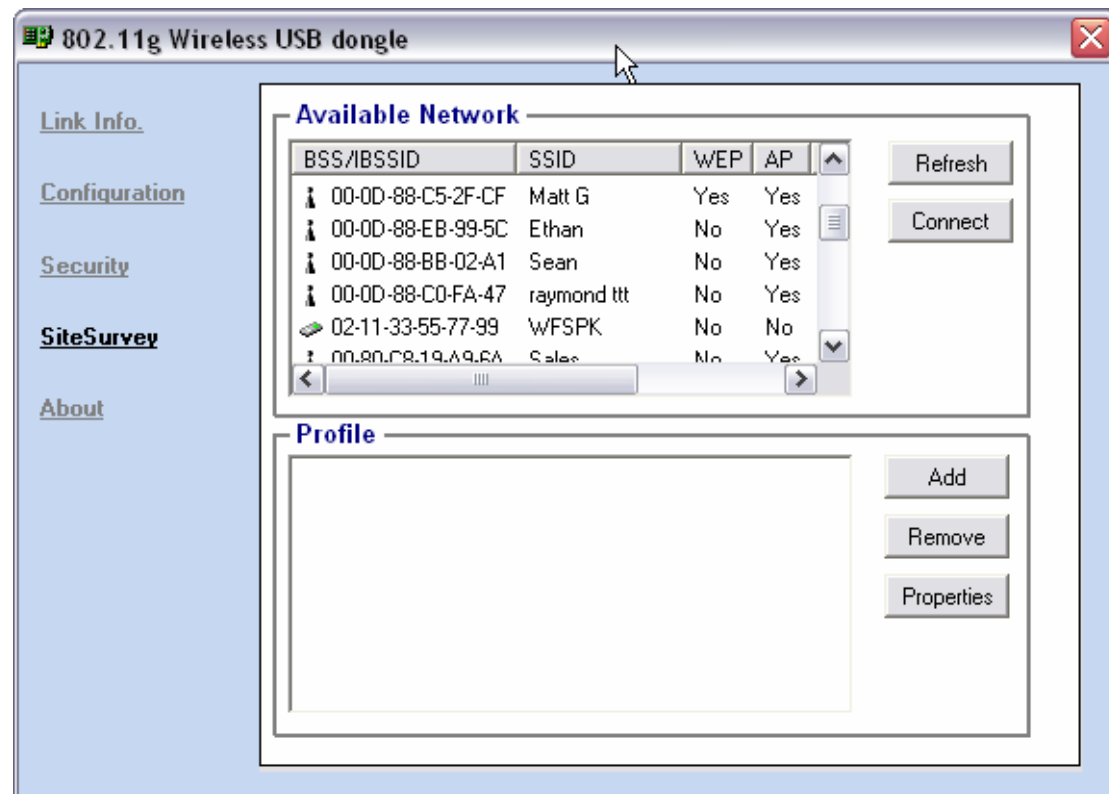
802.11g Wireless USB dongle

Link Info.

Configuration

Security

SiteSurvey

About

Available Network

| BSS/IBSSID | SSID | WEP | AP |
|---|---|---|---|
| 00-0D-88-C5-2F-CF | Matt G | Yes | Yes |
| 00-0D-88-EB-99-5C | Ethan | No | Yes |
| 00-0D-88-BB-02-A1 | Sean | No | Yes |
| 00-0D-88-C0-FA-47 | raymond ttt | No | Yes |
| 02-11-33-55-77-99 | WFSPK | No | No |
| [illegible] | Sales | No | Yes |

Refresh

Connect

Profile

Add

Remove

Properties